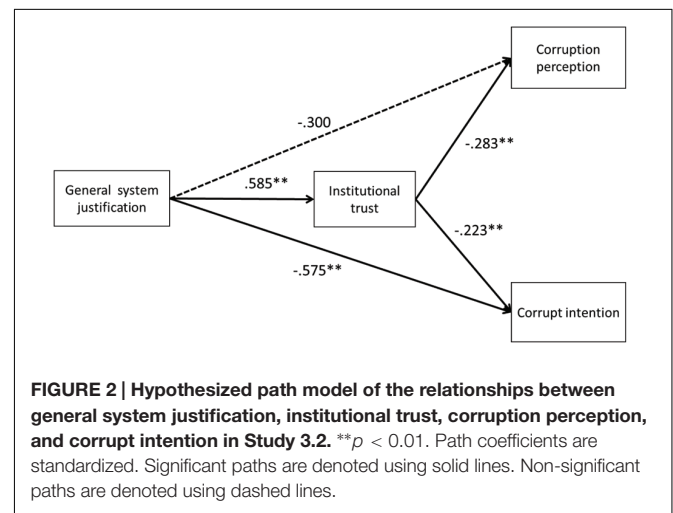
Corruption perception

-.300

-.283**

General system justification

.585**

Institutional trust

-.223**

-.575**

Corrupt intention

**FIGURE 2 | Hypothesized path model of the relationships between general system justification, institutional trust, corruption perception, and corrupt intention in Study 3.2.** $^{**}p < 0.01$. Path coefficients are standardized. Significant paths are denoted using solid lines. Non-significant paths are denoted using dashed lines.